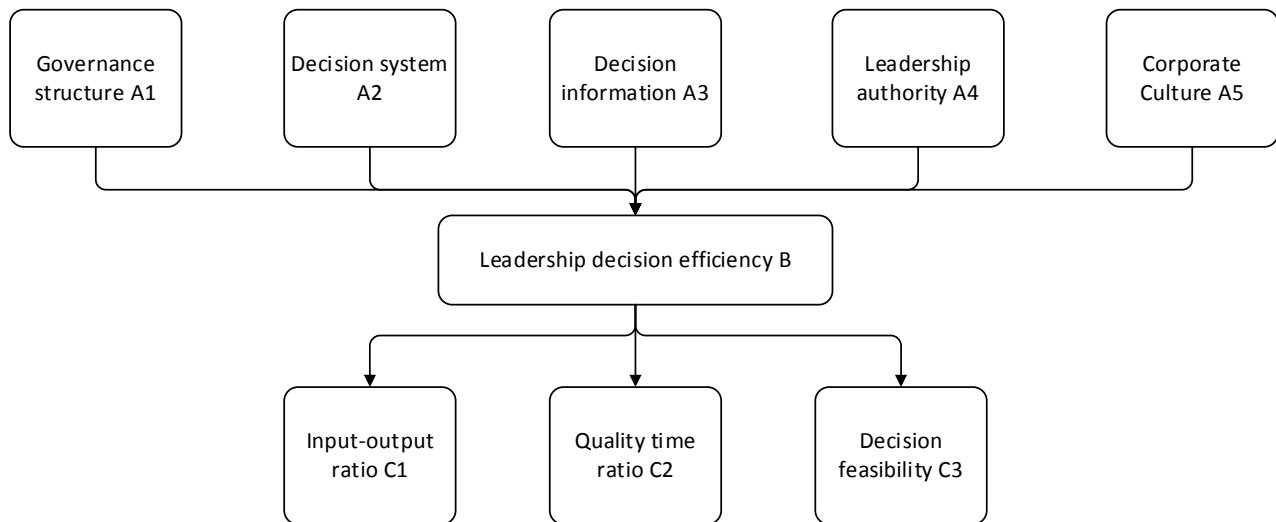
Governance structure A1

Decision system A2

Decision information A3

Leadership authority A4

Corporate Culture A5

Leadership decision efficiency B

Input-output ratio C1

Quality time ratio C2

Decision feasibility C3